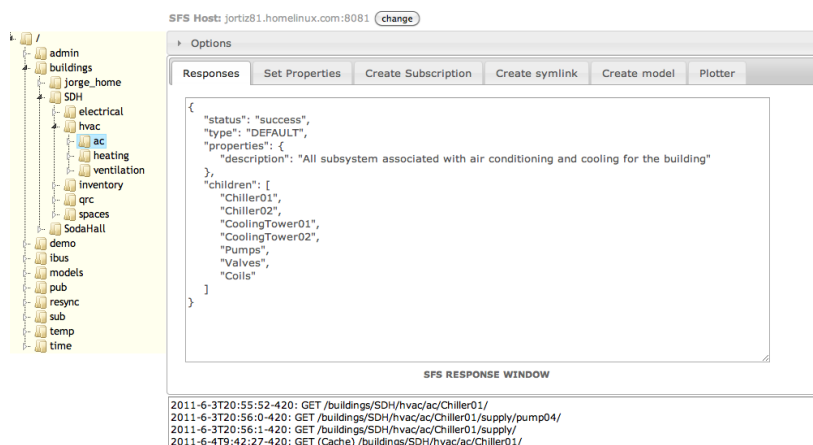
SFS Host: jortiz81.homelinux.com:8081 change

/
admin
buildings
jorge_home
SDH
electrical
hvac
ac
heating
ventilation
inventory
qrc
spaces
SodaHall
demo
ibus
models
pub
resync
sub
temp
time

Options

Responses | Set Properties | Create Subscription | Create symlink | Create model | Plotter

{
"status": "success",
"type": "DEFAULT",
"properties": {
"description": "All subsystem associated with air conditioning and cooling for the building"
},
"children": [
"Chiller01",
"Chiller02",
"CoolingTower01",
"CoolingTower02",
"Pumps",
"Valves",
"Coils"
]
}

SFS RESPONSE WINDOW

2011-6-3T20:55:52-420: GET /buildings/SDH/hvac/ac/Chiller01/
2011-6-3T20:56:0-420: GET /buildings/SDH/hvac/ac/Chiller01/supply/pump04/
2011-6-3T20:56:1-420: GET /buildings/SDH/hvac/ac/Chiller01/supply/
2011-6-4T9:42:27-420: GET (Cache) /buildings/SDH/hvac/ac/Chiller01/